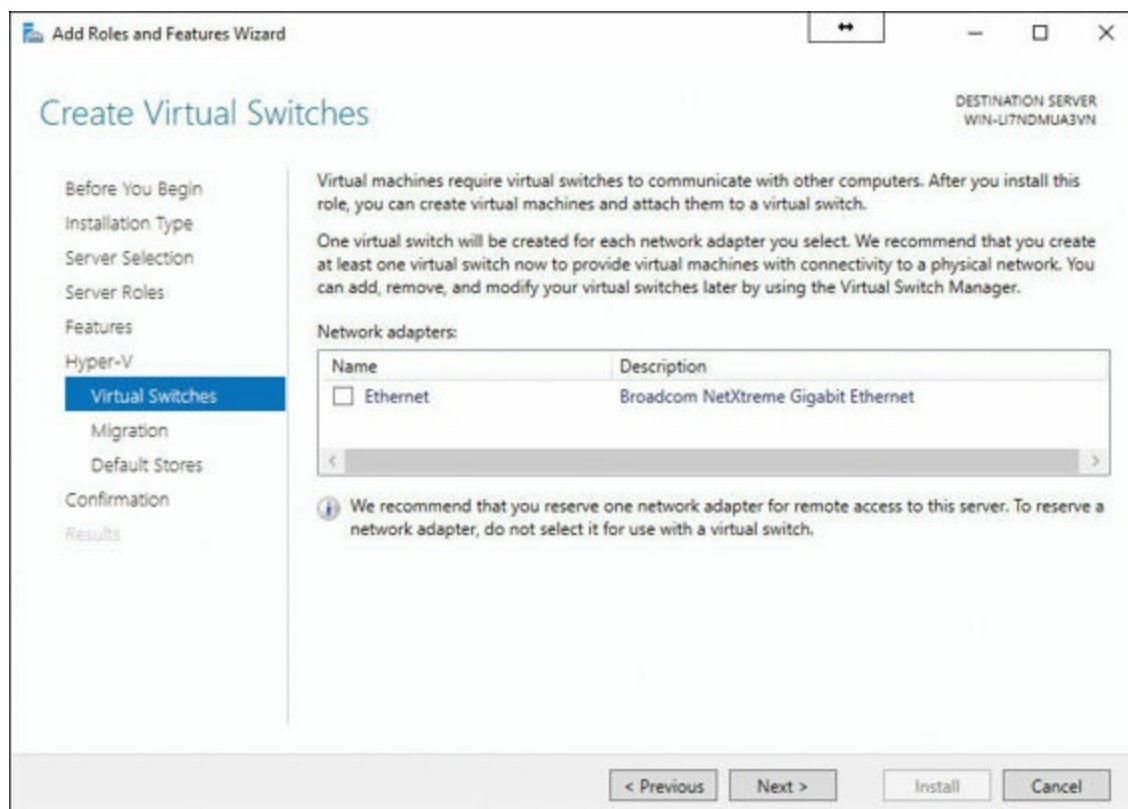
Add Roles and Features Wizard

Create Virtual Switches

DESTINATION SERVER
WIN-LI7NDMUA3VN

Before You Begin
Installation Type
Server Selection
Server Roles
Features
Hyper-V
Virtual Switches
Migration
Default Stores
Confirmation
Results

Virtual machines require virtual switches to communicate with other computers. After you install this role, you can create virtual machines and attach them to a virtual switch.

One virtual switch will be created for each network adapter you select. We recommend that you create at least one virtual switch now to provide virtual machines with connectivity to a physical network. You can add, remove, and modify your virtual switches later by using the Virtual Switch Manager.

Network adapters:

| Name | Description |
|---|---|
| Ethernet | Broadcom NetXtreme Gigabit Ethernet |

We recommend that you reserve one network adapter for remote access to this server. To reserve a network adapter, do not select it for use with a virtual switch.

< Previous
Next >
Install
Cancel